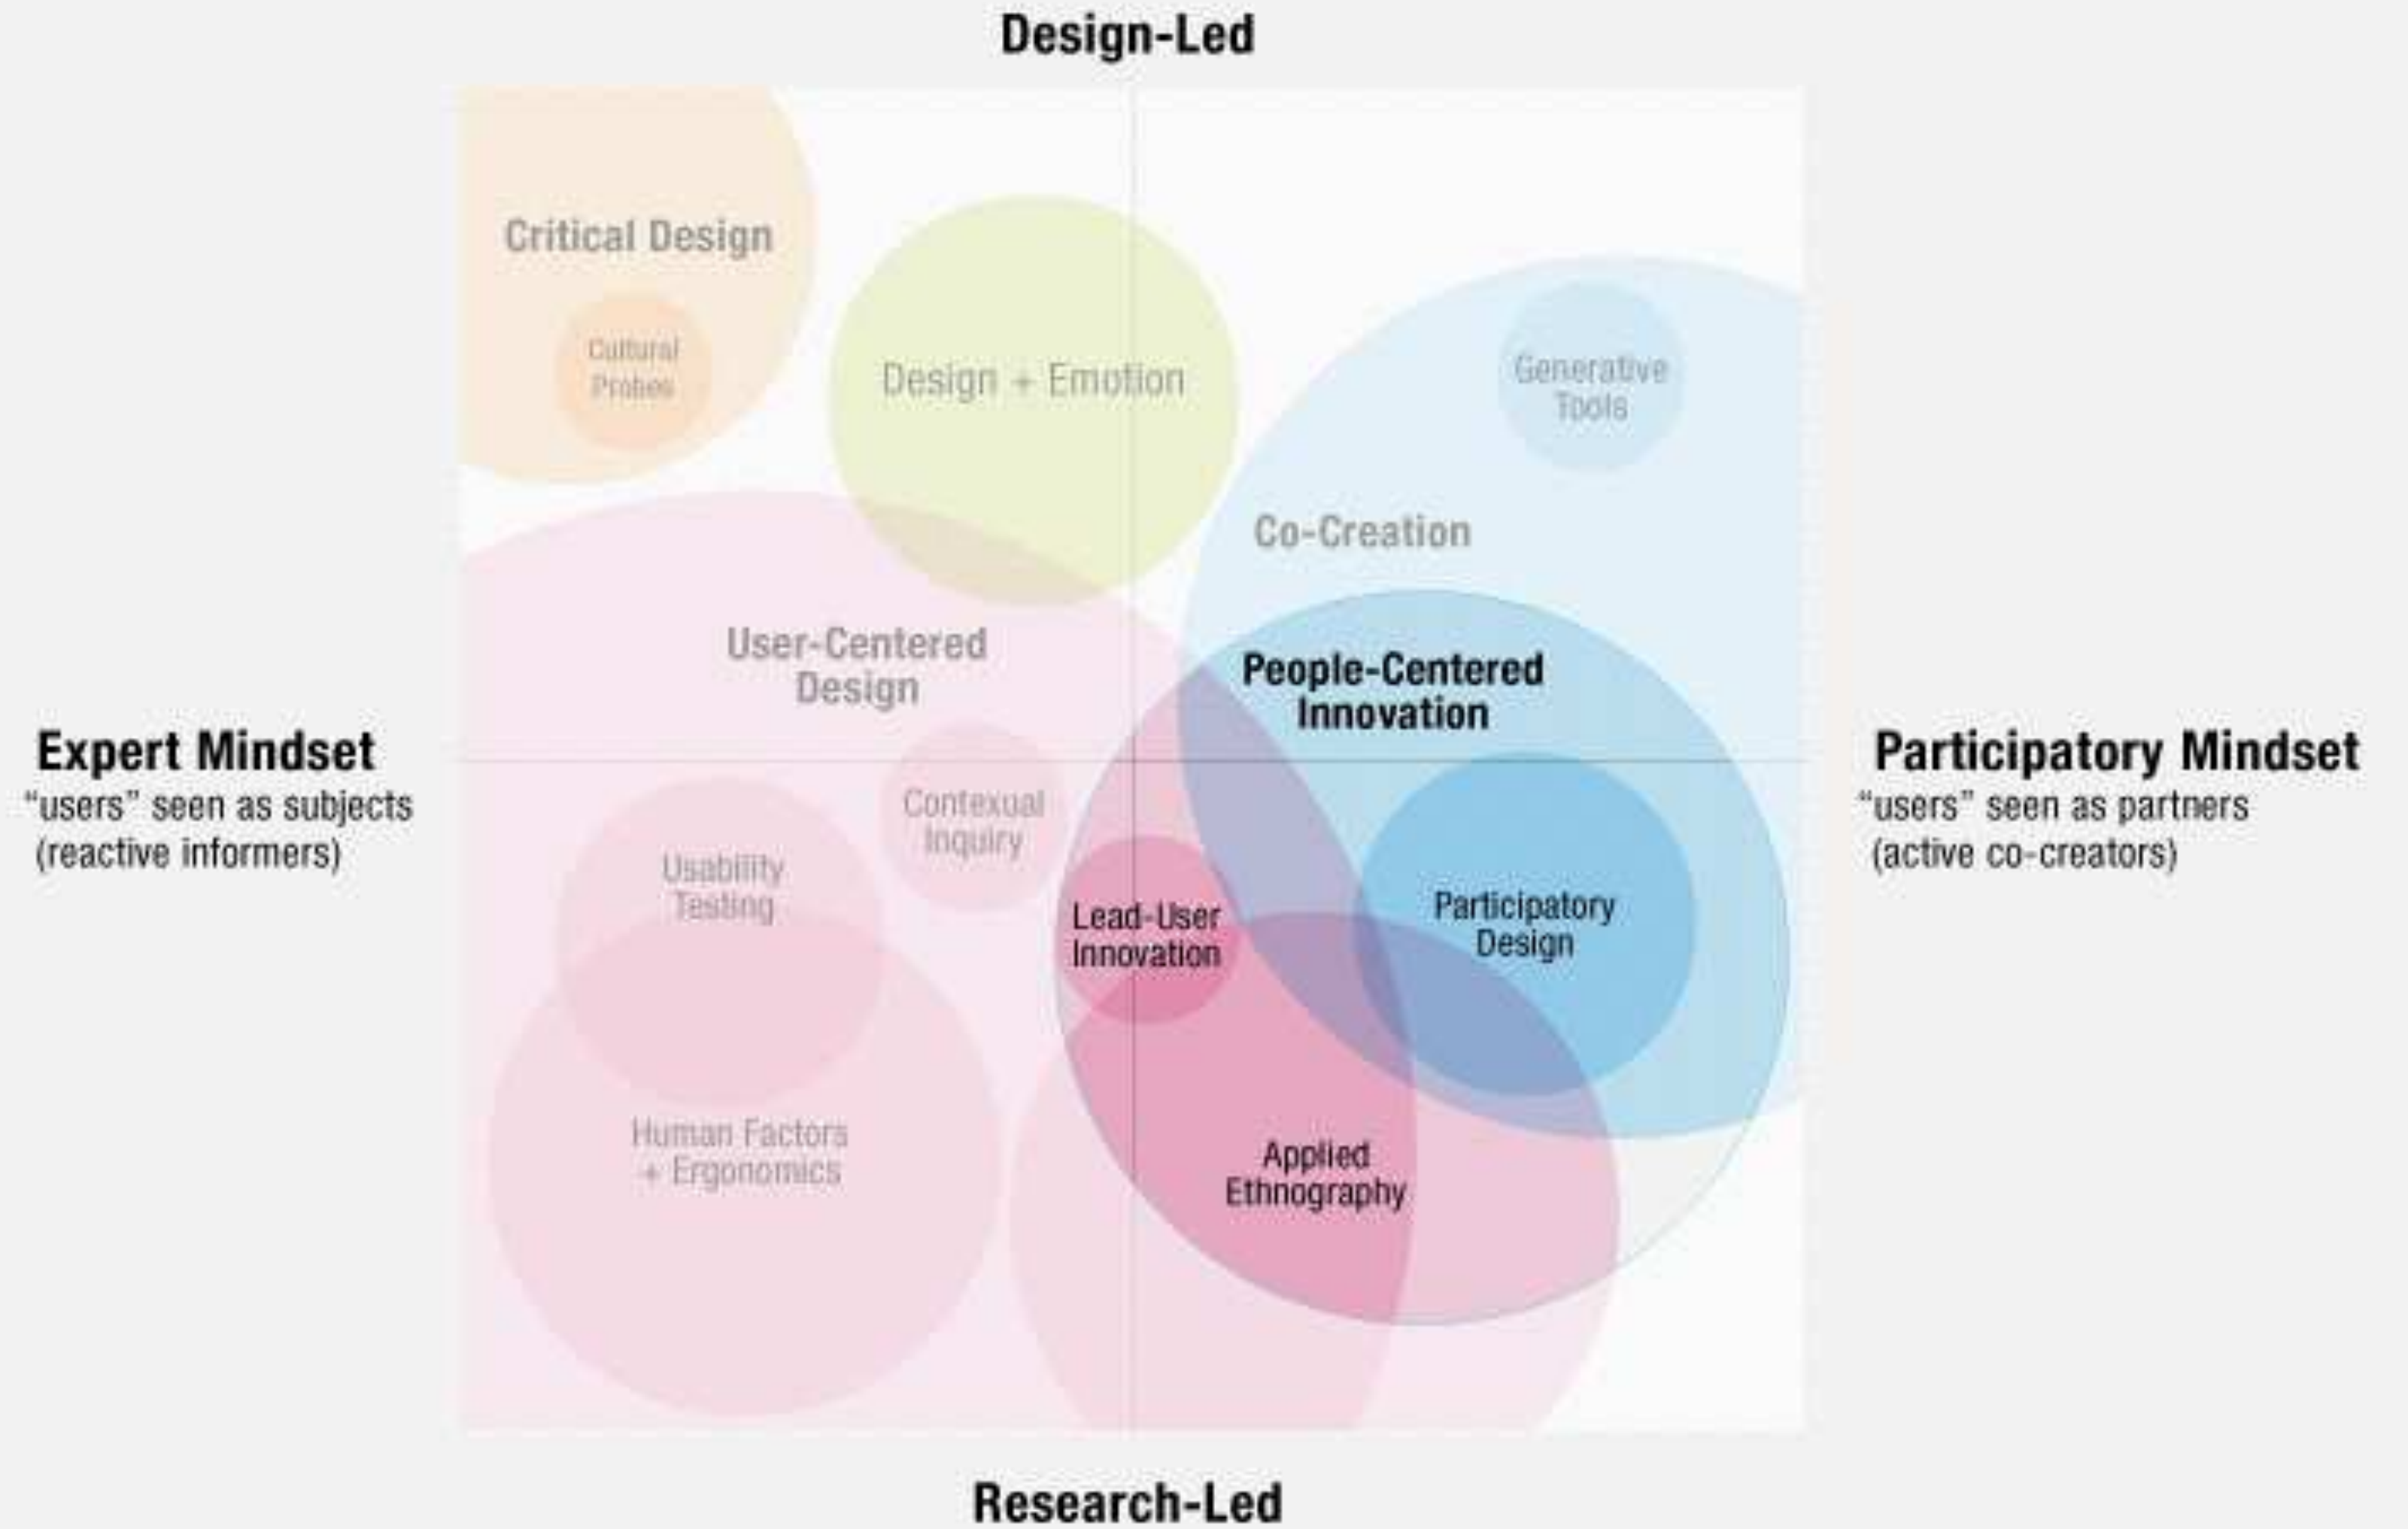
Design-Led

Critical Design

Cultural Probes

Design + Emotion

Generative Tools

Co-Creation

User-Centered Design

People-Centered Innovation

Expert Mindset
"users" seen as subjects
(reactive informers)

Participatory Mindset
"users" seen as partners
(active co-creators)

Contextual Inquiry

Usability Testing

Lead-User Innovation

Participatory Design

Human Factors + Ergonomics

Applied Ethnography

Research-Led